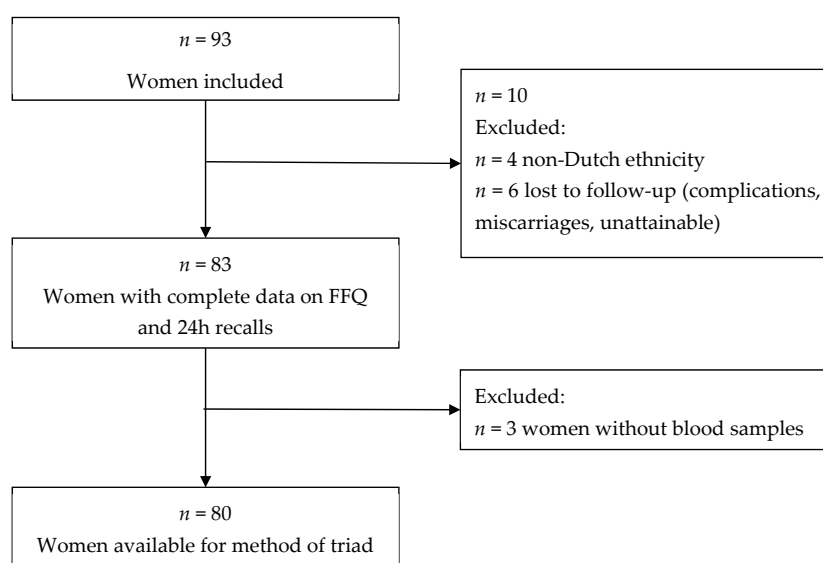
$n = 93$
Women included

$n = 10$
Excluded:
$n = 4$ non-Dutch ethnicity
$n = 6$ lost to follow-up (complications, miscarriages, unattainable)

$n = 83$
Women with complete data on FFQ and 24h recalls

Excluded:
$n = 3$ women without blood samples

$n = 80$
Women available for method of triad